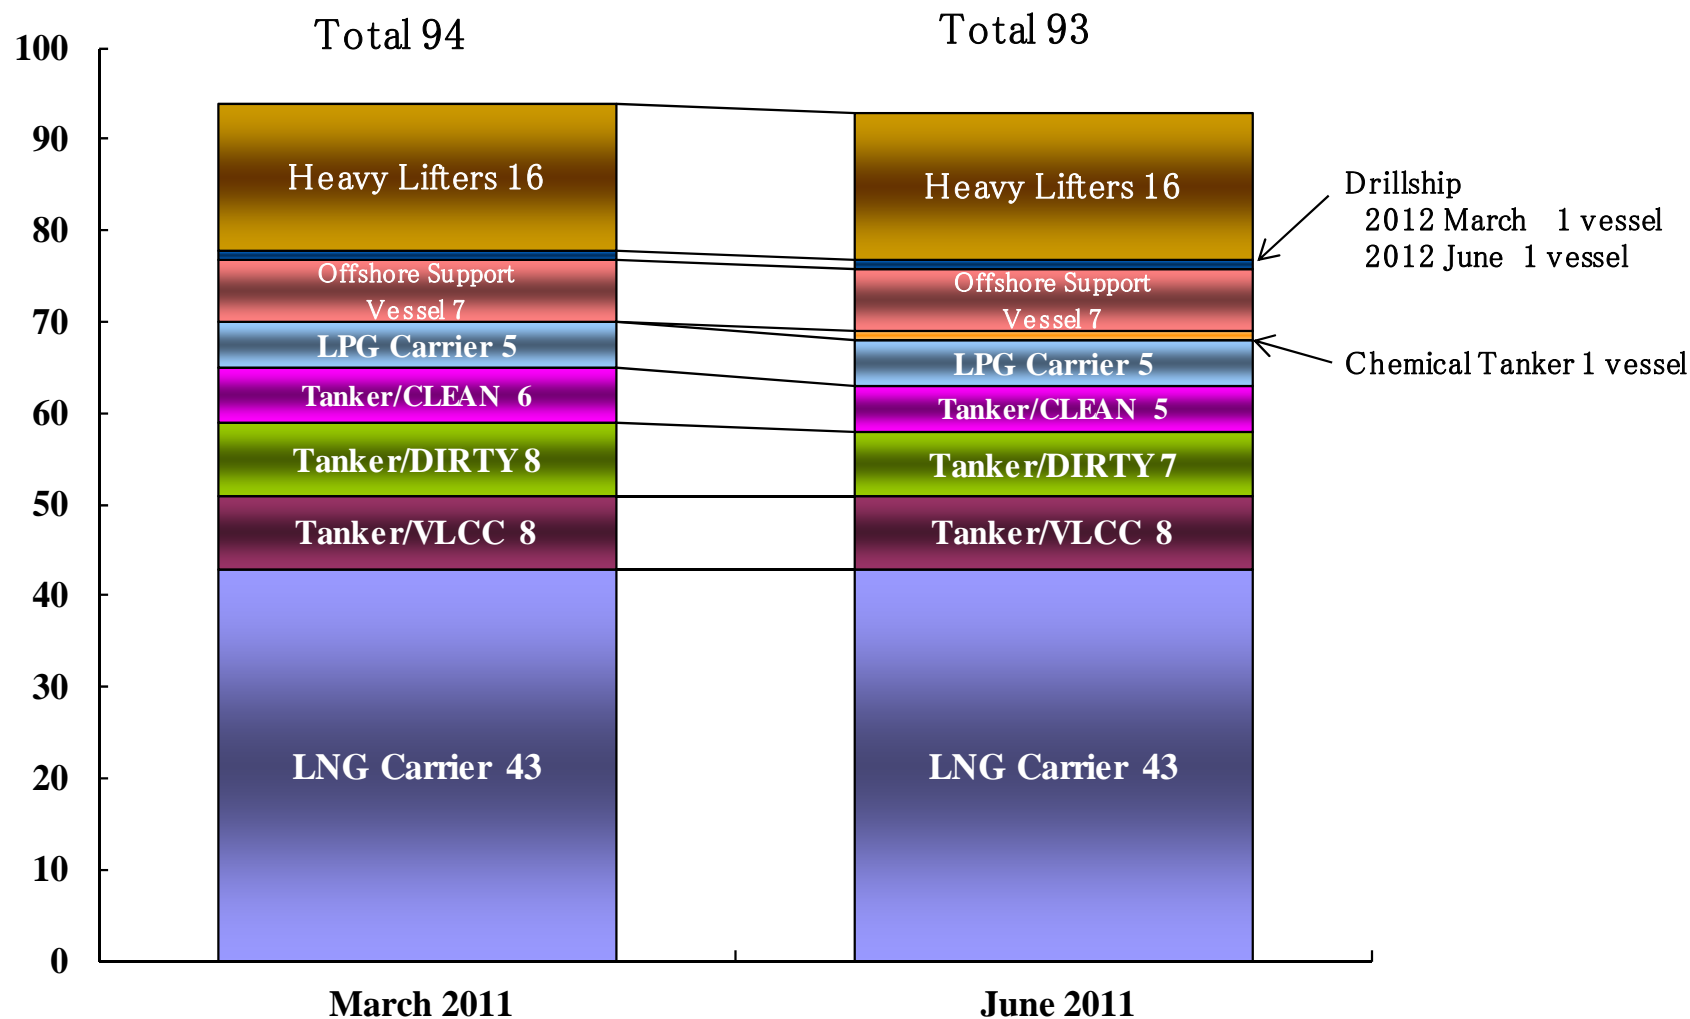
Total 94

Total 93

100
90
80
70
60
50
40
30
20
10
0

Heavy Lifters 16
Offshore Support Vessel 7
LPG Carrier 5
Tanker/CLEAN 6
Tanker/DIRTY 8
Tanker/VLCC 8
LNG Carrier 43

Heavy Lifters 16
Offshore Support Vessel 7
LPG Carrier 5
Tanker/CLEAN 5
Tanker/DIRTY 7
Tanker/VLCC 8
LNG Carrier 43

Drillship
2012 March 1 vessel
2012 June 1 vessel

Chemical Tanker 1 vessel

March 2011

June 2011